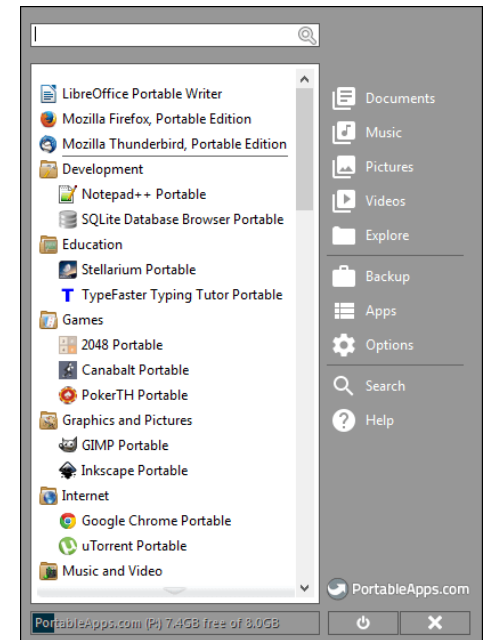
LibreOffice Portable Writer
Mozilla Firefox, Portable Edition
Mozilla Thunderbird, Portable Edition
Development
Notepad++ Portable
SQLite Database Browser Portable
Education
Stellarium Portable
TypeFaster Typing Tutor Portable
Games
2048 Portable
Canabalt Portable
PokerTH Portable
Graphics and Pictures
GIMP Portable
Inkscape Portable
Internet
Google Chrome Portable
uTorrent Portable
Music and Video

Documents
Music
Pictures
Videos
Explore
Backup
Apps
Options
Search
Help

PortableApps.com

PortableApps.com (P:) 7.4GB free of 8.0GB